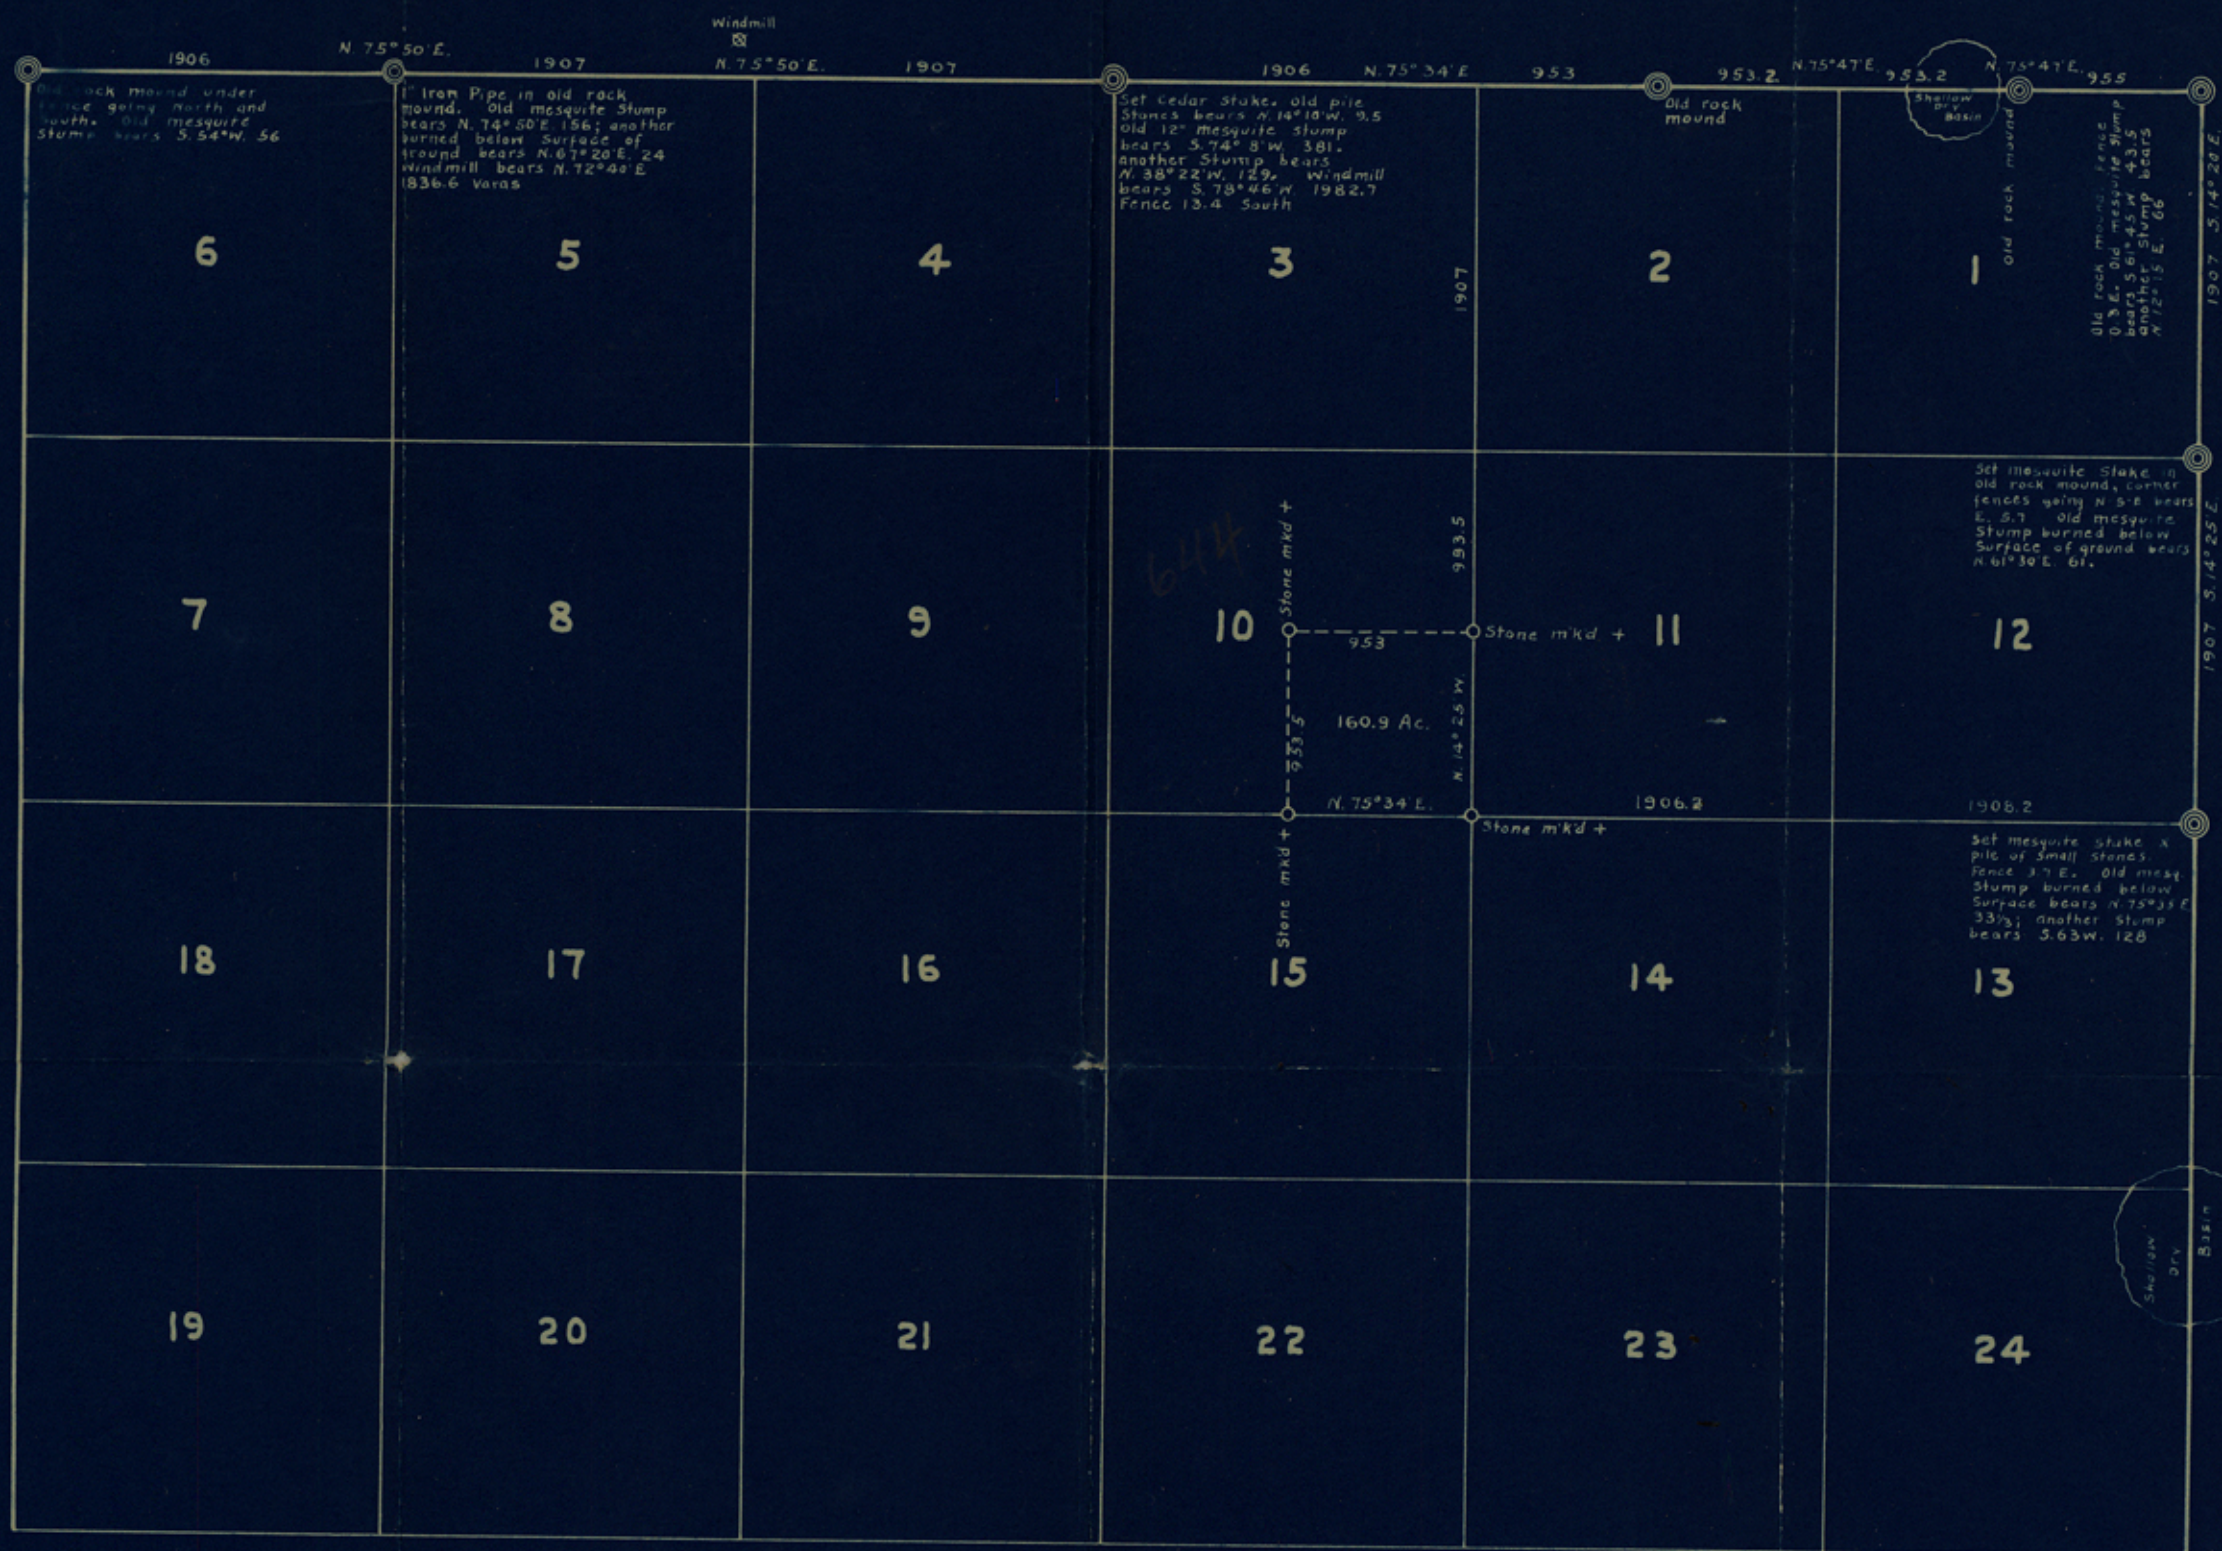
Windmill

1906
N. 75° 50' E.
1907
N. 75° 50' E.
1907
1906
N. 75° 34' E
953
953.2
N. 75° 47' E
953.2
N. 75° 41' E.
955

Old rock mound under fence going North and South. Old mesquite Stump bears S. 54° W. 56

1" Iron Pipe in old rock mound. Old mesquite Stump bears N. 74° 50' E. 156; another burned below Surface of ground bears N. 67° 20' E. 24 Windmill bears N. 72° 40' E 1836.6 Varas

Set Cedar Stake, old pile Stones bears N. 14° 10' W. 9.5 old 12" mesquite stump bears S. 74° 8' W. 381. another Stump bears N. 38° 22' W. 129. Windmill bears S. 78° 46' W. 1982.7 Fence 13.4 South

Old rock mound

Shallow Dry Basin

Old rock mound

Old rock mound, fence 0.3 E. Old mesquite Stump bears S. 61° 45' W 43.5 another Stump bears N. 72° 15' E. 66

1907 S. 14° 20' E.

6
5
4
3
1907
2
1

Set mesquite Stake in old rock mound, corner fences going N. S. E. bears E. 5.7 Old mesquite Stump burned below Surface of ground bears N. 61° 30' E. 61.

644

Stone mkd +
983.5
7
8
9
10
953
Stone m'kd +
11
12
1907 S. 14° 25' E.
160.9 Ac.
953.5
N. 14° 25' W.
N. 75° 34' E.
1906.2
1908.2
Stone m'kd +
Stone mkd +

Set mesquite stake x pile of Small Stones. Fence 3.7 E. Old mesq. Stump burned below Surface bears N. 75° 35' E 33 1/3; another Stump bears S. 63 W. 128

18
17
16
15
14
13

Shallow Dry Basin

19
20
21
22
23
24